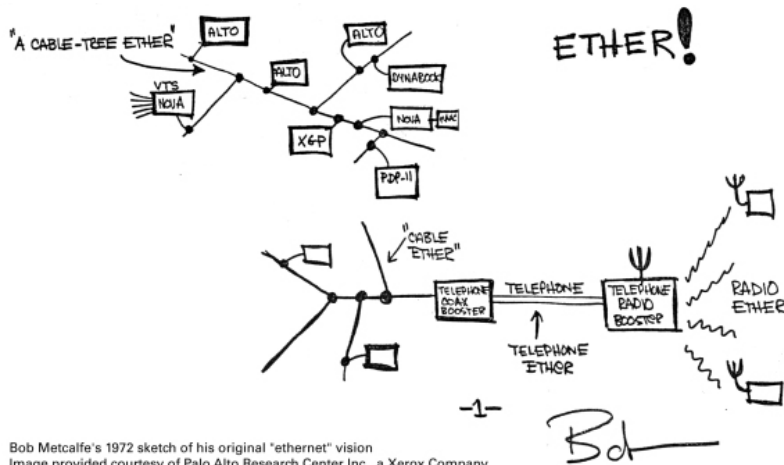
"A CABLE-TREE ETHER"

ALTO

ALTO

ALTO

VTS

NOVA

DYNABOOK

NOVA

EMC

XGP

PDP-11

ETHER!

"CABLE ETHER"

TELEPHONE COAX BOOSTER

TELEPHONE

TELEPHONE RADIO BOOSTER

RADIO ETHER

TELEPHONE ETHER

-1-

Bob

Bob Metcalfe's 1972 sketch of his original "ethernet" vision
Image provided courtesy of Palo Alto Research Center Inc., a Xerox Company